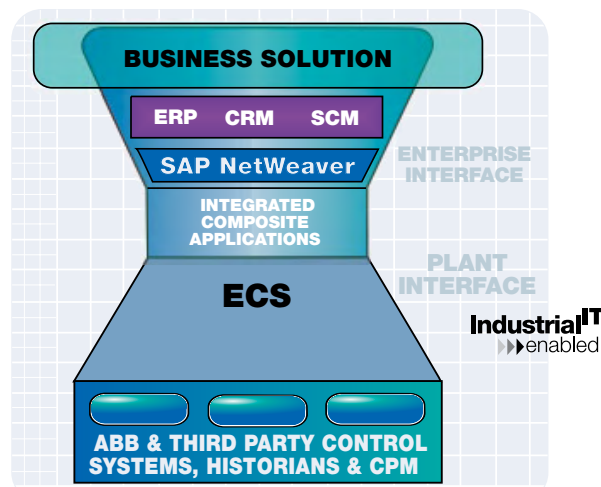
BUSINESS SOLUTION

ERP CRM SCM

SAP NetWeaver

ENTERPRISE INTERFACE

INTEGRATED COMPOSITE APPLICATIONS

PLANT INTERFACE

ECS

Industrial IT enabled

ABB & THIRD PARTY CONTROL SYSTEMS, HISTORIANS & CPM